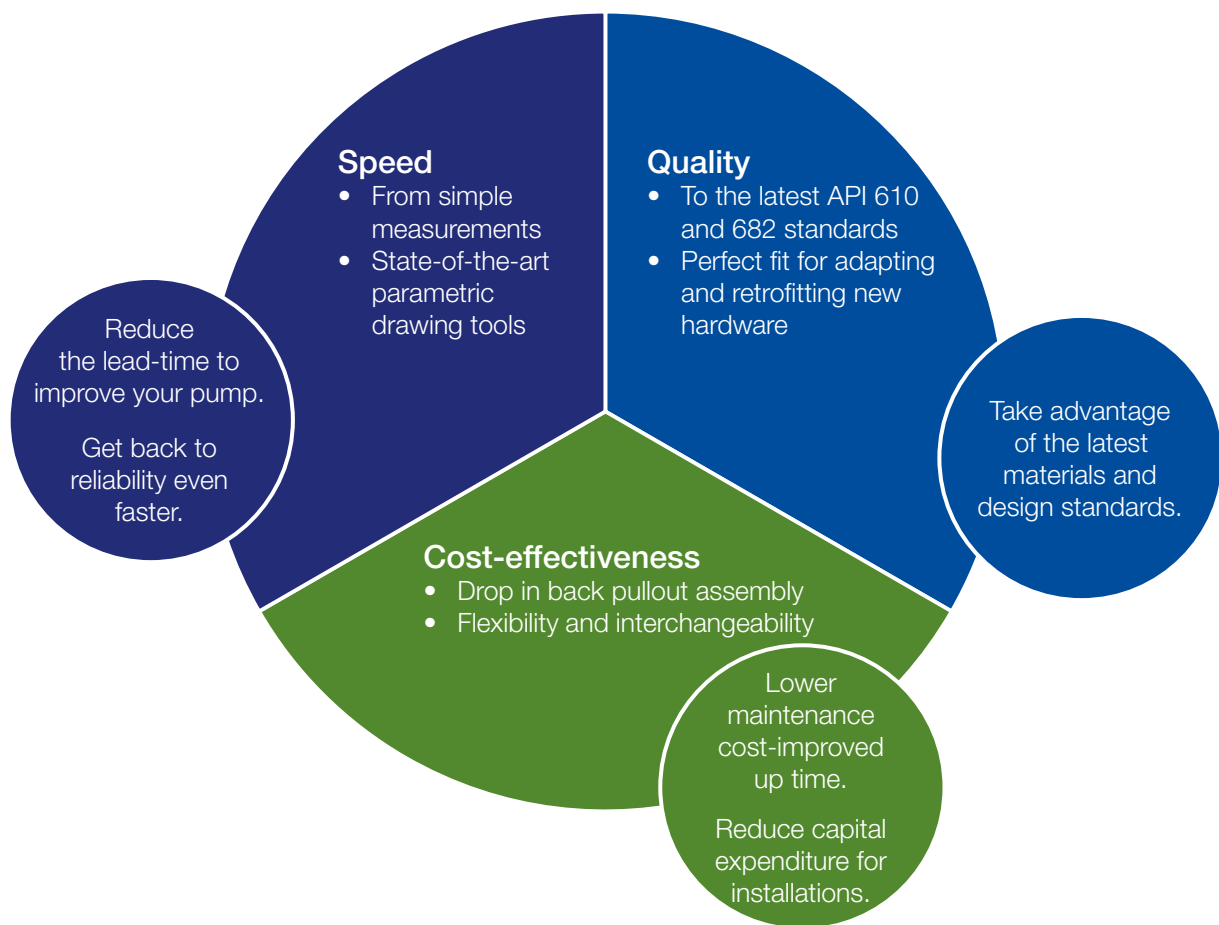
Speed
- From simple measurements
- State-of-the-art parametric drawing tools

Quality
- To the latest API 610 and 682 standards
- Perfect fit for adapting and retrofitting new hardware

Reduce the lead-time to improve your pump.

Get back to reliability even faster.

Take advantage of the latest materials and design standards.

Cost-effectiveness
- Drop in back pullout assembly
- Flexibility and interchangeability

Lower maintenance cost-improved up time.

Reduce capital expenditure for installations.